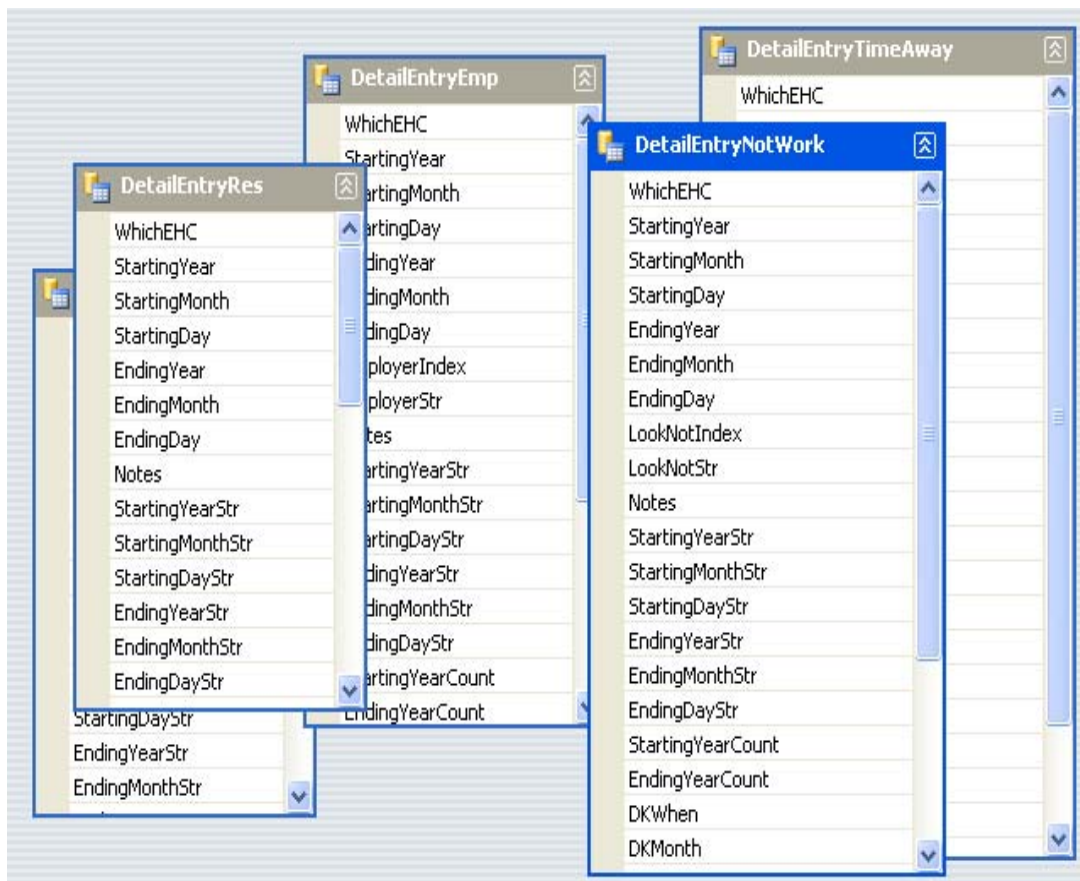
DetailEntryTimeAway
WhichEHC

DetailEntryEmp
WhichEHC
StartingYear
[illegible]rtingMonth
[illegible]rtingDay
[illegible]dingYear
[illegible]dingMonth
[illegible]dingDay
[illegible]ployerIndex
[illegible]ployerStr
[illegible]tes
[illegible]rtingYearStr
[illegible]rtingMonthStr
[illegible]rtingDayStr
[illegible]dingYearStr
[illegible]dingMonthStr
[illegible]dingDayStr
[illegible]rtingYearCount
EndingYearCount

DetailEntryRes
WhichEHC
StartingYear
StartingMonth
StartingDay
EndingYear
EndingMonth
EndingDay
Notes
StartingYearStr
StartingMonthStr
StartingDayStr
EndingYearStr
EndingMonthStr
EndingDayStr

StartingDayStr
EndingYearStr
EndingMonthStr

DetailEntryNotWork
WhichEHC
StartingYear
StartingMonth
StartingDay
EndingYear
EndingMonth
EndingDay
LookNotIndex
LookNotStr
Notes
StartingYearStr
StartingMonthStr
StartingDayStr
EndingYearStr
EndingMonthStr
EndingDayStr
StartingYearCount
EndingYearCount
DKWhen
DKMonth